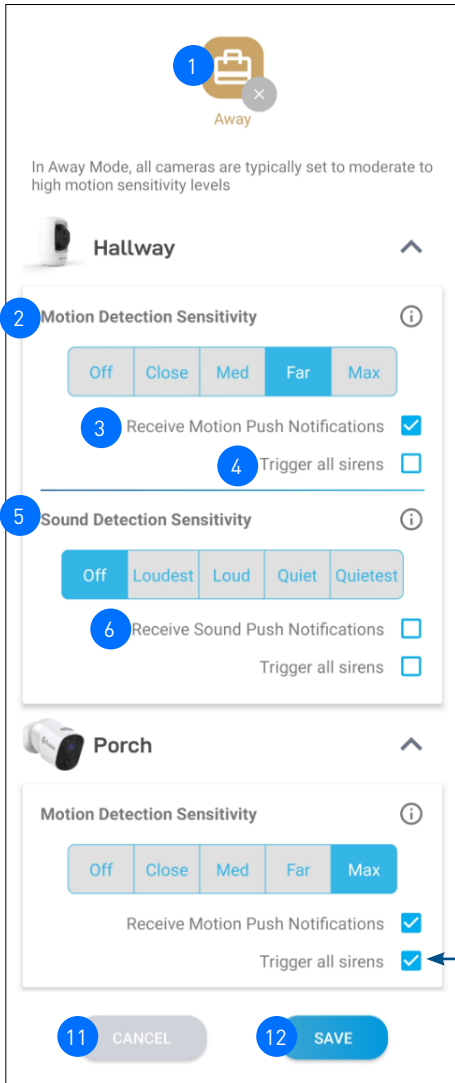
1

Away

In Away Mode, all cameras are typically set to moderate to high motion sensitivity levels

Hallway

2 Motion Detection Sensitivity

Off | Close | Med | Far | Max

3 Receive Motion Push Notifications

4 Trigger all sirens

5 Sound Detection Sensitivity

Off | Loudest | Loud | Quiet | Quietest

6 Receive Sound Push Notifications

Trigger all sirens

Porch

Motion Detection Sensitivity

Off | Close | Med | Far | Max

Receive Motion Push Notifications

Trigger all sirens

11 CANCEL

12 SAVE